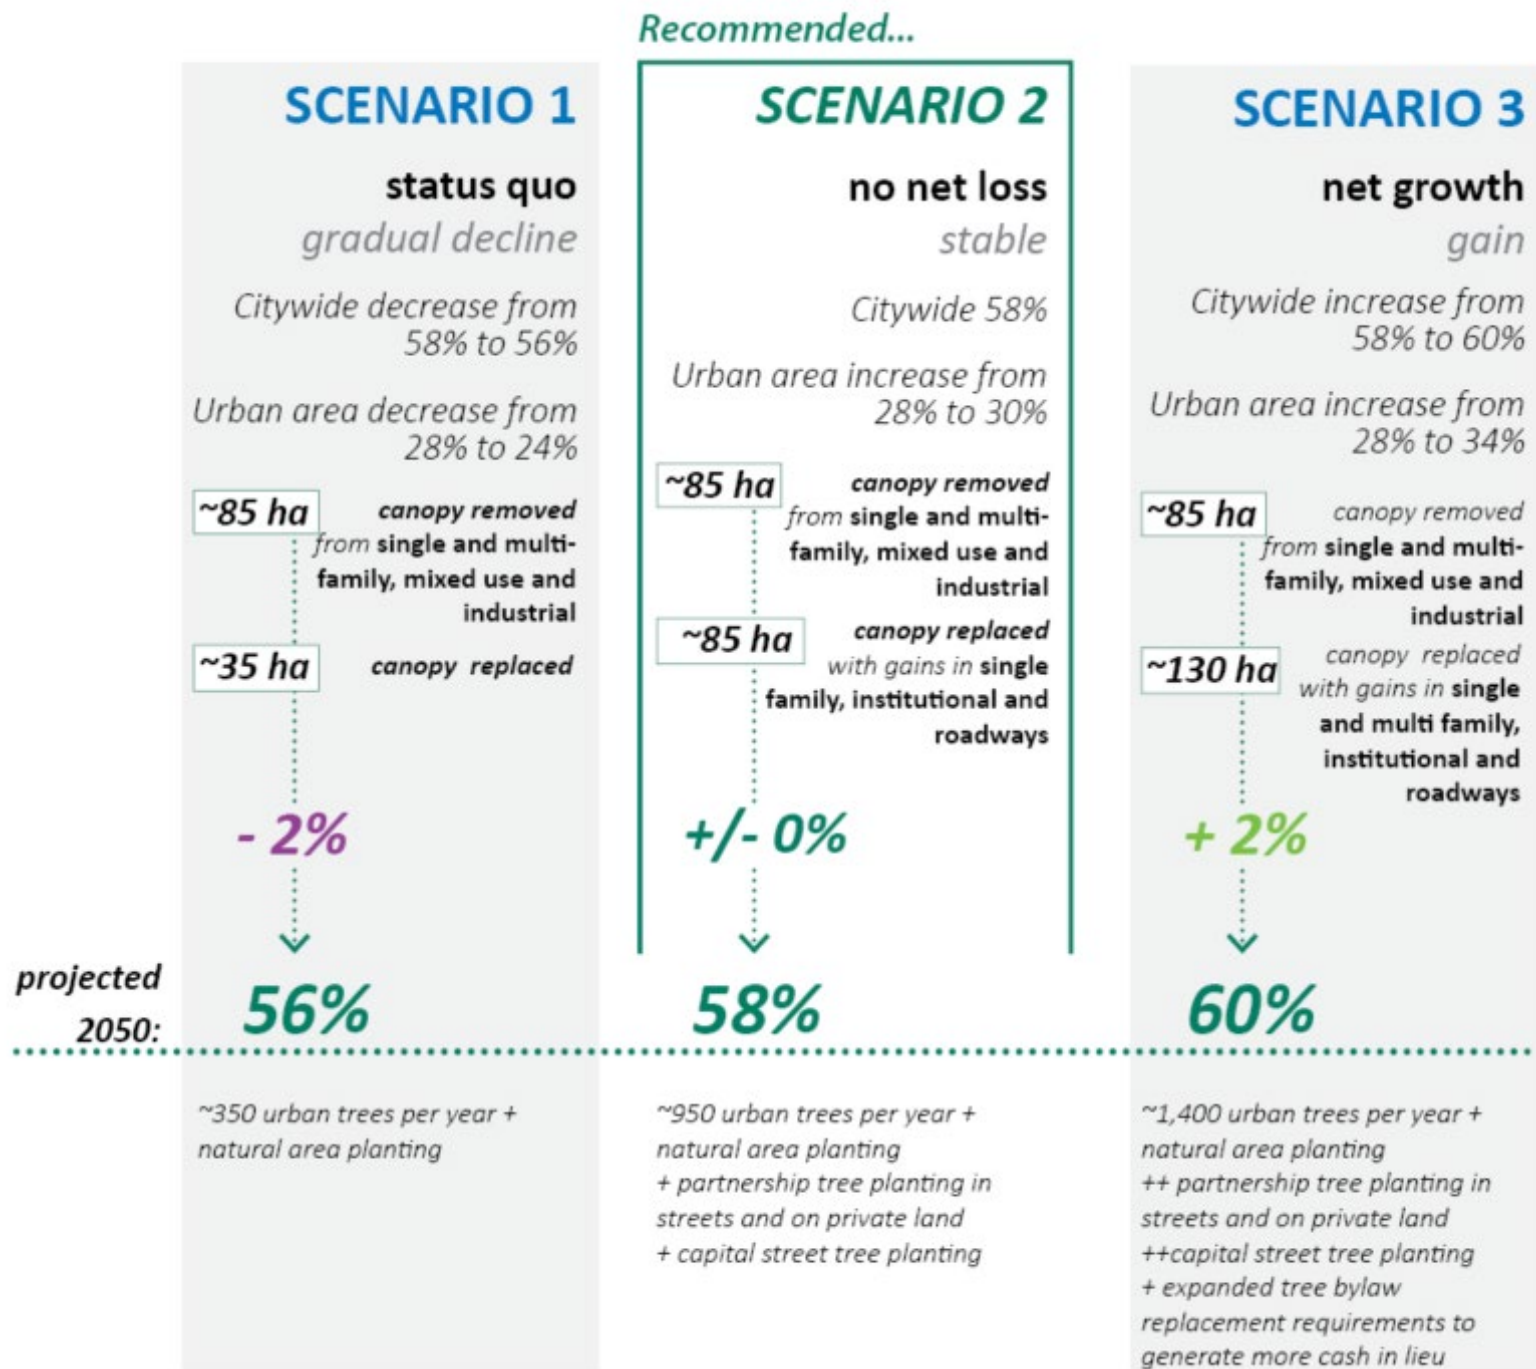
Recommended...

SCENARIO 1

status quo

gradual decline

Citywide decrease from 58% to 56%

Urban area decrease from 28% to 24%

~85 ha canopy removed from single and multi-family, mixed use and industrial

~35 ha canopy replaced

- 2%

56%

~350 urban trees per year + natural area planting

SCENARIO 2

no net loss

stable

Citywide 58%

Urban area increase from 28% to 30%

~85 ha canopy removed from single and multi-family, mixed use and industrial

~85 ha canopy replaced with gains in single family, institutional and roadways

+/- 0%

58%

~950 urban trees per year + natural area planting
+ partnership tree planting in streets and on private land
+ capital street tree planting

SCENARIO 3

net growth

gain

Citywide increase from 58% to 60%

Urban area increase from 28% to 34%

~85 ha canopy removed from single and multi-family, mixed use and industrial

~130 ha canopy replaced with gains in single and multi family, institutional and roadways

+ 2%

60%

~1,400 urban trees per year + natural area planting
++ partnership tree planting in streets and on private land
++capital street tree planting
+ expanded tree bylaw replacement requirements to generate more cash in lieu

projected 2050: